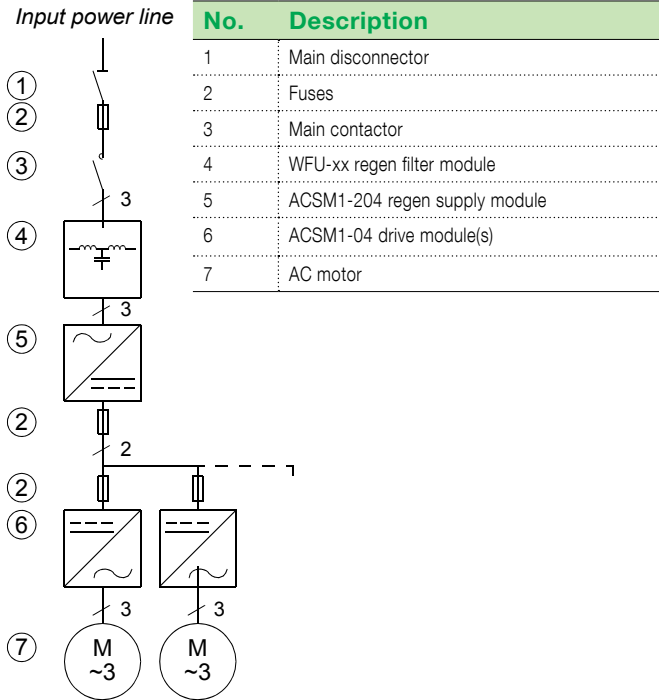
Input power line

| No. | Description |
|---|---|
| 1 | Main disconnector |
| 2 | Fuses |
| 3 | Main contactor |
| 4 | WFU-xx regen filter module |
| 5 | ACSM1-204 regen supply module |
| 6 | ACSM1-04 drive module(s) |
| 7 | AC motor |

1
2
3
3
4
3
5
2
2
2
6
3
3
7
M
~3
M
~3